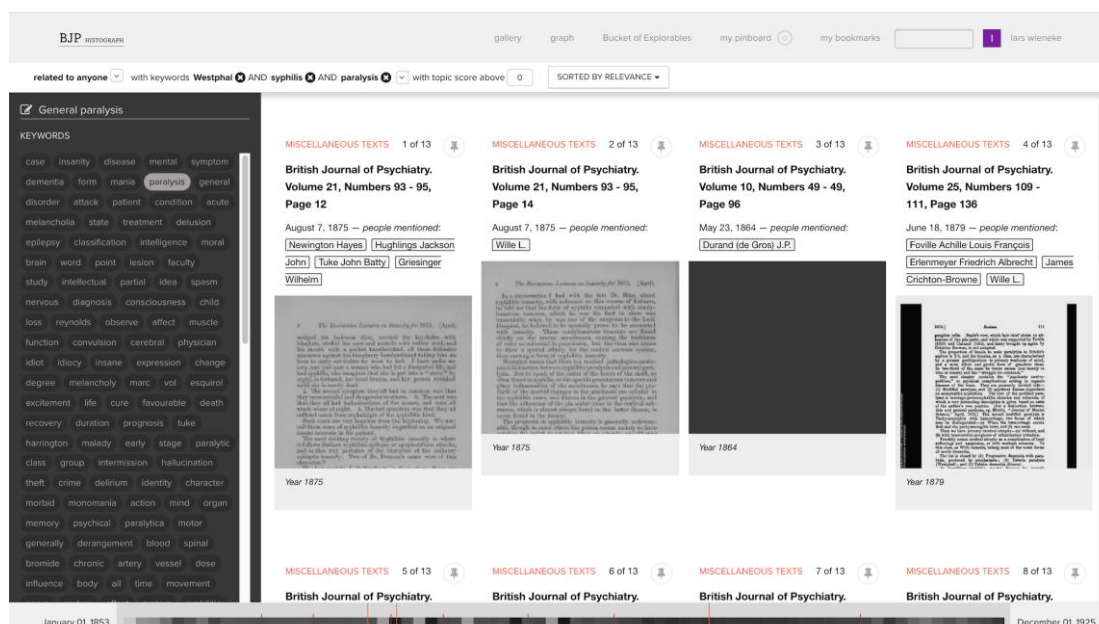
BJP HISTOGRAPH

gallery graph Bucket of Explorables my pinboard 0 my bookmarks I lars wieneke

related to anyone with keywords Westphal AND syphilis AND paralysis with topic score above 0 SORTED BY RELEVANCE

General paralysis

KEYWORDS

case insanity disease mental symptom dementia form mania paralysis general disorder attack patient condition acute melancholia state treatment delusion epilepsy classification intelligence moral brain word point lesion faculty study intellectual partial idea spasm nervous diagnosis consciousness child loss reynolds observe affect muscle function convulsion cerebral physician idiot idiocy insane expression change degree melancholy marc vol esquirol excitement life cure favourable death recovery duration prognosis tuke harrington malady early stage paralytic class group intermission hallucination theft crime delirium identity character morbid monomania action mind organ memory psychical paralytica motor generally derangement blood spinal bromide chronic artery vessel dose influence body ail time movement

MISCELLANEOUS TEXTS 1 of 13

British Journal of Psychiatry. Volume 21, Numbers 93 - 95, Page 12

August 7, 1875 — people mentioned:

Newington Hayes Hughlings Jackson John Tuke John Batty Griesinger Wilhelm

Year 1875

MISCELLANEOUS TEXTS 2 of 13

British Journal of Psychiatry. Volume 21, Numbers 93 - 95, Page 14

August 7, 1875 — people mentioned:

Wille L.

Year 1875

MISCELLANEOUS TEXTS 3 of 13

British Journal of Psychiatry. Volume 10, Numbers 49 - 49, Page 96

May 23, 1864 — people mentioned:

Durand (de Gros) J.P.

Year 1864

MISCELLANEOUS TEXTS 4 of 13

British Journal of Psychiatry. Volume 25, Numbers 109 - 111, Page 136

June 18, 1879 — people mentioned:

Foville Achille Louis François Erlenmeyer Friedrich Albrecht James Crichton-Browne Wille L.

Year 1879

MISCELLANEOUS TEXTS 5 of 13

British Journal of Psychiatry.

MISCELLANEOUS TEXTS 6 of 13

British Journal of Psychiatry.

MISCELLANEOUS TEXTS 7 of 13

British Journal of Psychiatry.

MISCELLANEOUS TEXTS 8 of 13

British Journal of Psychiatry.

January 01 1853

December 01 1925